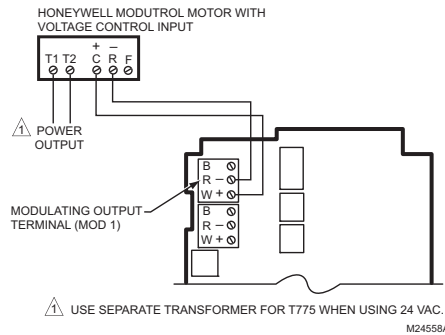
HONEYWELL MODUTROL MOTOR WITH VOLTAGE CONTROL INPUT

+ –
T1 T2 C R F

1 POWER OUTPUT

MODULATING OUTPUT TERMINAL (MOD 1)

B
R –
W +
B
R –
W +

1 USE SEPARATE TRANSFORMER FOR T775 WHEN USING 24 VAC.

M24558/